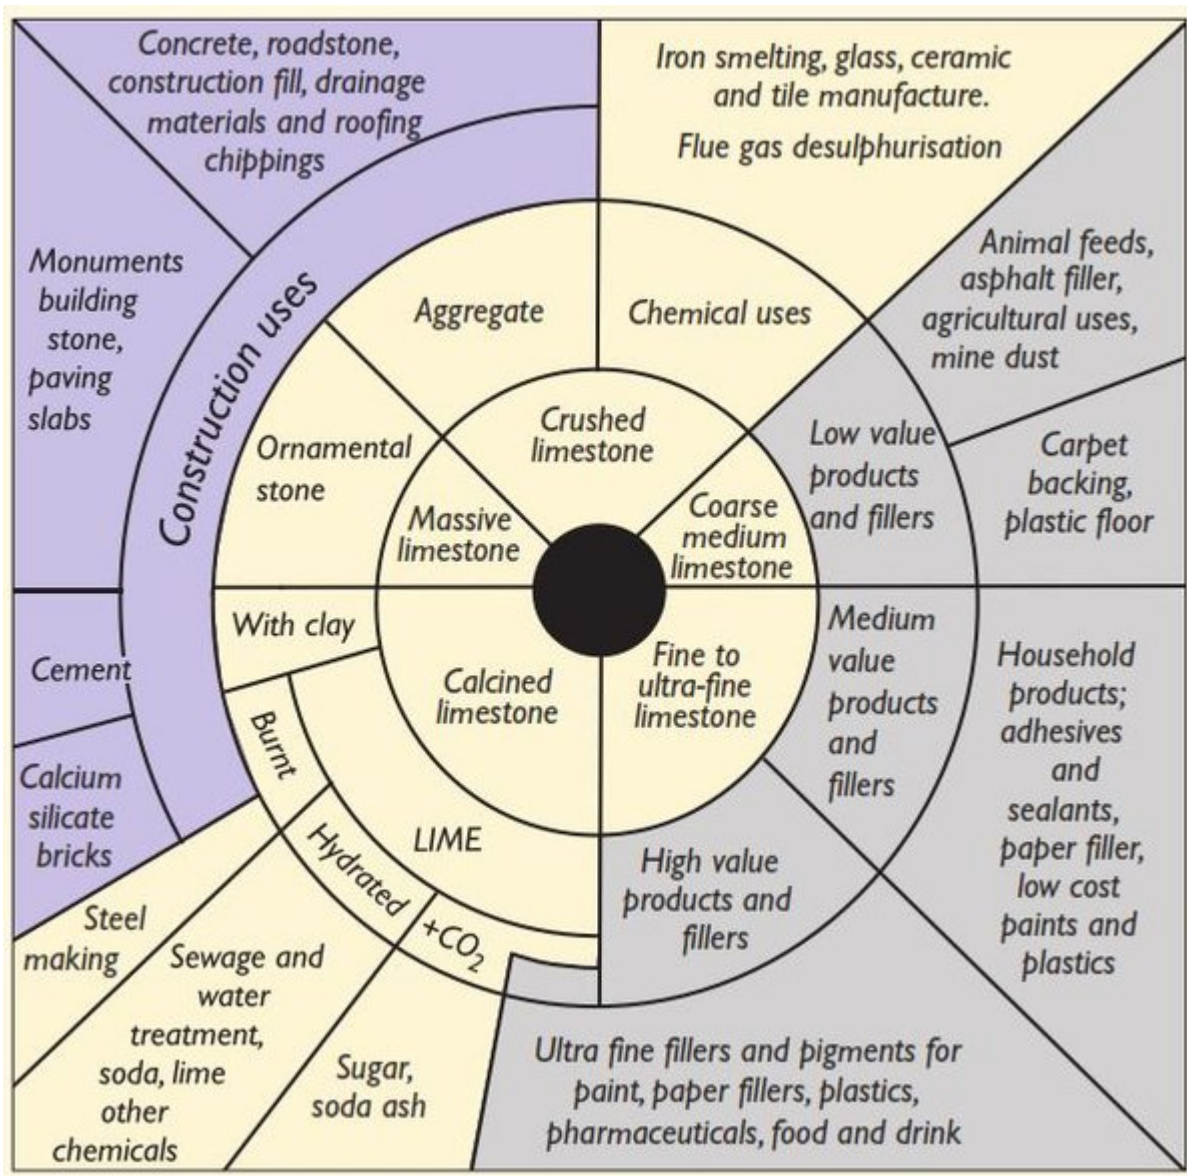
Concrete, roadstone, construction fill, drainage materials and roofing chippings

Iron smelting, glass, ceramic and tile manufacture.

Flue gas desulphurisation

Monuments building stone, paving slabs

Construction uses

Aggregate

Chemical uses

Animal feeds, asphalt filler, agricultural uses, mine dust

Ornamental stone

Crushed limestone

Low value products and fillers

Carpet backing, plastic floor

Massive limestone

Coarse medium limestone

With clay

Medium value products and fillers

Household products; adhesives and sealants, paper filler, low cost paints and plastics

Cement

Calcined limestone

Fine to ultra-fine limestone

Burnt

Calcium silicate bricks

LIME

Hydrated

High value products and fillers

$+CO_2$

Steel making

Sewage and water treatment, soda, lime other chemicals

Sugar, soda ash

Ultra fine fillers and pigments for paint, paper fillers, plastics, pharmaceuticals, food and drink